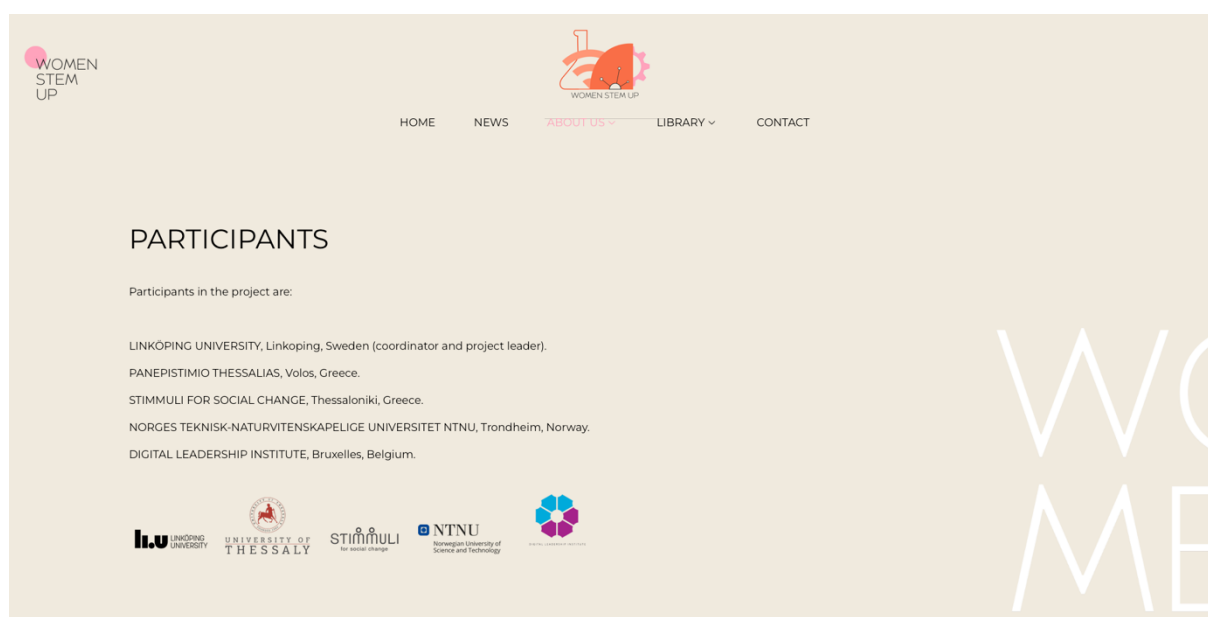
WOMEN STEM UP

WOMEN STEM UP

HOME NEWS ABOUT US LIBRARY CONTACT

PARTICIPANTS

Participants in the project are:

LINKÖPING UNIVERSITY, Linkoping, Sweden (coordinator and project leader).

PANEPISTIMIO THESSALIAS, Volos, Greece.

STIMMULI FOR SOCIAL CHANGE, Thessaloniki, Greece.

NORGES TEKNISK-NATURVITENSKAPELIGE UNIVERSITET NTNU, Trondheim, Norway.

DIGITAL LEADERSHIP INSTITUTE, Bruxelles, Belgium.

LiU LINKÖPING UNIVERSITY

UNIVERSITY OF THESSALY

STIMMULI for social change

NTNU Norwegian University of Science and Technology

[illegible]

WO
ME